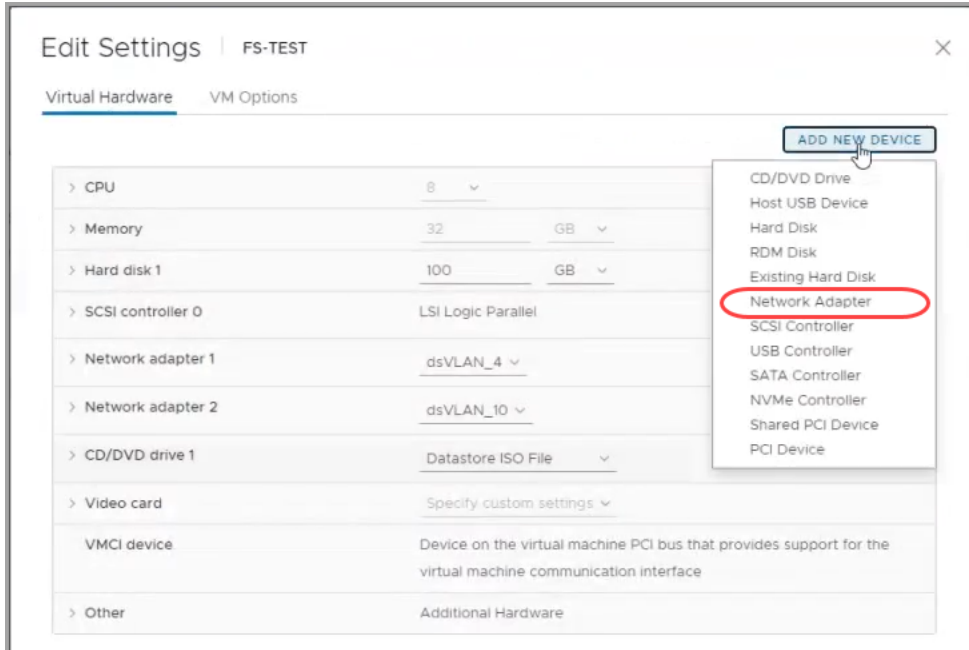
Edit Settings | FS-TEST

Virtual Hardware VM Options

ADD NEW DEVICE

CD/DVD Drive
Host USB Device
Hard Disk
RDM Disk
Existing Hard Disk
Network Adapter
SCSI Controller
USB Controller
SATA Controller
NVMe Controller
Shared PCI Device
PCI Device

| | | |
|---|---|---|
| > CPU | 8 | |
| > Memory | 32 | GB |
| > Hard disk 1 | 100 | GB |
| > SCSI controller 0 | LSI Logic Parallel | |
| > Network adapter 1 | dsVLAN_4 | |
| > Network adapter 2 | dsVLAN_10 | |
| > CD/DVD drive 1 | Datastore ISO File | |
| > Video card | Specify custom settings | |
| VMCI device | Device on the virtual machine PCI bus that provides support for the virtual machine communication interface | |
| > Other | Additional Hardware | |